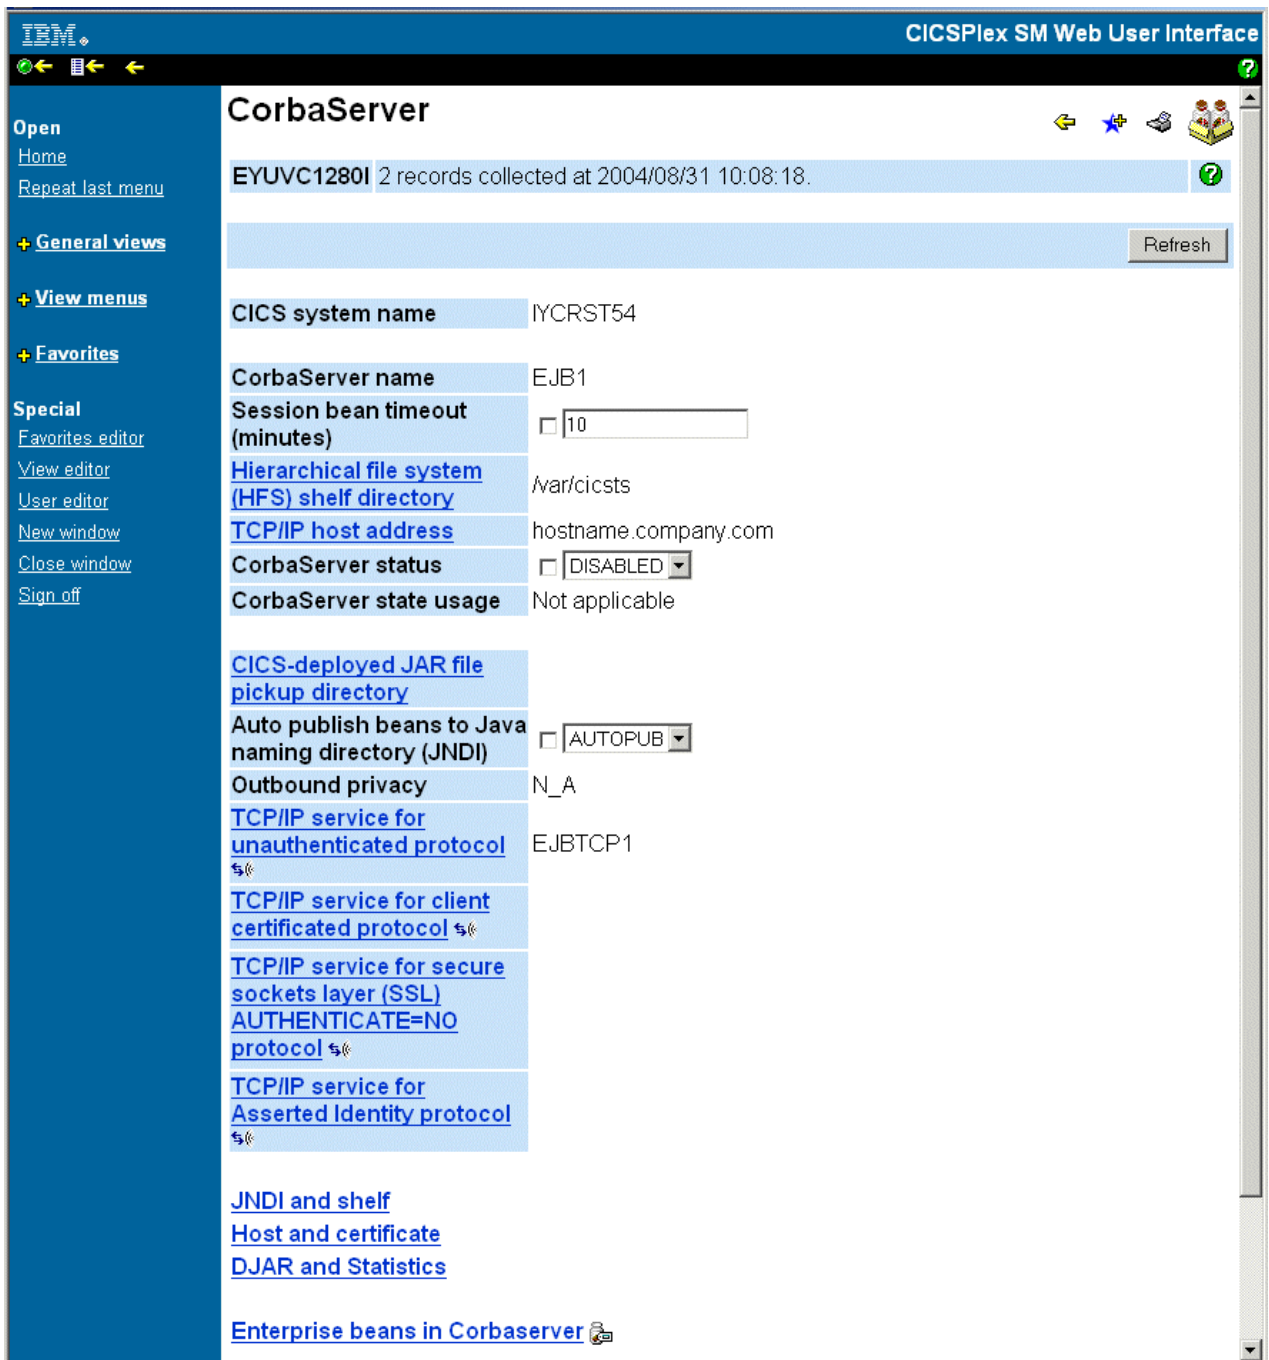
IBM.

CICSPlex SM Web User Interface

Open
Home
Repeat last menu

+ General views

+ View menus

+ Favorites

Special
Favorites editor
View editor
User editor
New window
Close window
Sign off

CorbaServer

EYUVC1280I 2 records collected at 2004/08/31 10:08:18.

Refresh

| | |
|---|---|
| CICS system name | IYCRST54 |
| CorbaServer name | EJB1 |
| Session bean timeout (minutes) | 10 |
| Hierarchical file system (HFS) shelf directory | /var/cicsts |
| TCP/IP host address | hostname.company.com |
| CorbaServer status | DISABLED |
| CorbaServer state usage | Not applicable |
| CICS-deployed JAR file pickup directory | |
| Auto publish beans to Java naming directory (JNDI) | AUTOPUB |
| Outbound privacy | N_A |
| TCP/IP service for unauthenticated protocol | EJBTCP1 |
| TCP/IP service for client certificated protocol | |
| TCP/IP service for secure sockets layer (SSL) AUTHENTICATE=NO protocol | |
| TCP/IP service for Asserted Identity protocol | |

JNDI and shelf
Host and certificate
DJAR and Statistics

Enterprise beans in Corbaserver